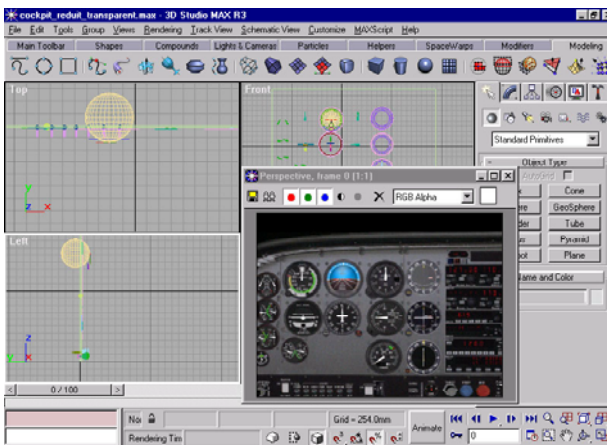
cockpit_reduit_transparent.max - 3D Studio MAX R3

File Edit Tools Group Views Rendering Track View Schematic View Customize MAXScript Help

Main Toolbar | Shapes | Compounds | Lights & Cameras | Particles | Helpers | SpaceWarps | Modifiers | Modeling

Top

Front

Left

Perspective, frame 0 (1:1)

RGB Alpha

Standard Primitives

Object Type

AutoGrid

Cone

GeoSphere

Tube

Pyramid

Plane

Name and Color

0 / 100

Grid = 254.0mm

Animate

Rendering Tim

0